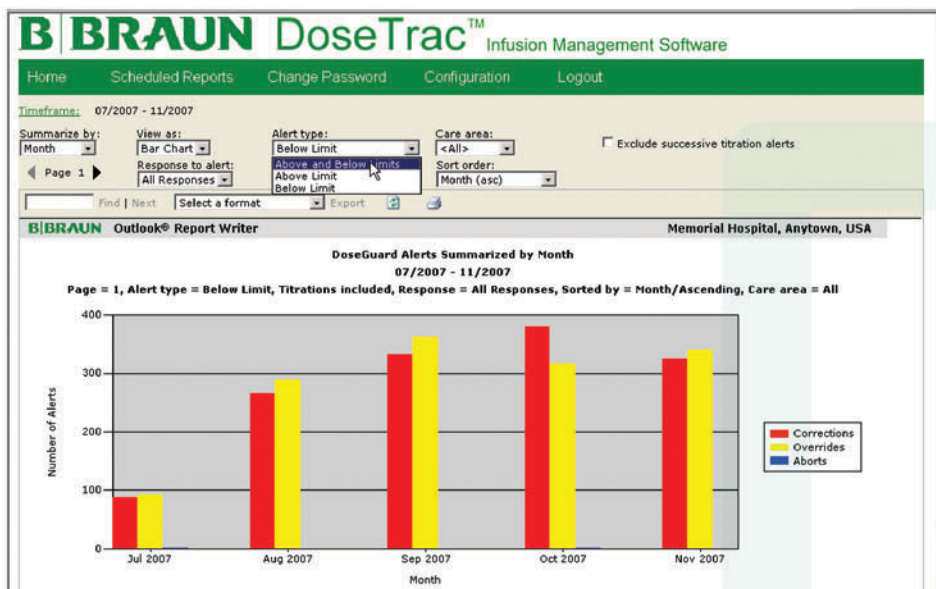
B|BRAUN DoseTrac™ Infusion Management Software

Home Scheduled Reports Change Password Configuration Logout

Timeframe: 07/2007 - 11/2007

Summarize by: Month
View as: Bar Chart
Alert type: Below Limit
Above and Below Limits
Above Limit
Below Limit
Care area: <All>
Exclude successive titration alerts
Page 1
Response to alert: All Responses
Sort order: Month (asc)

Find | Next Select a format Export

B|BRAUN Outlook® Report Writer Memorial Hospital, Anytown, USA

DoseGuard Alerts Summarized by Month
07/2007 - 11/2007
Page = 1, Alert type = Below Limit, Titrations included, Response = All Responses, Sorted by = Month/Ascending, Care area = All

400
300
200
100
0
Number of Alerts
Jul 2007 Aug 2007 Sep 2007 Oct 2007 Nov 2007
Month

Corrections
Overrides
Aborts